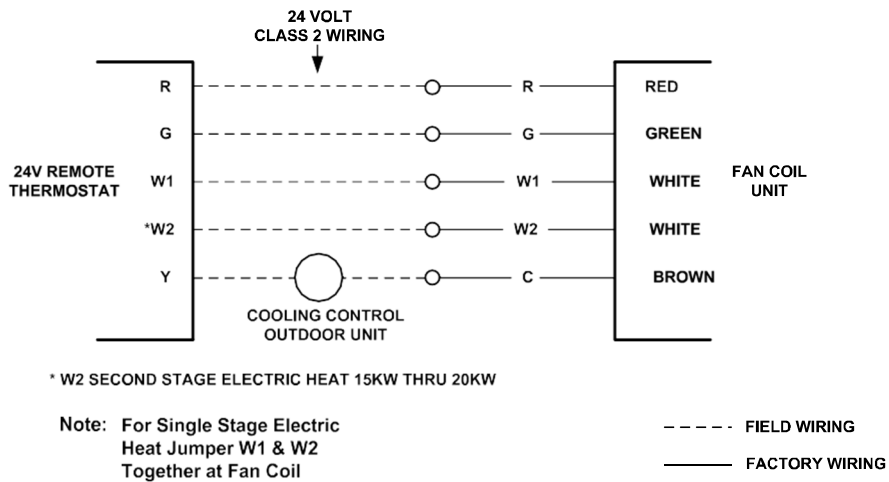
24 VOLT
CLASS 2 WIRING

24V REMOTE THERMOSTAT

R
G
W1
*W2
Y

R
G
W1
W2
C

RED
GREEN
WHITE
WHITE
BROWN

FAN COIL UNIT

COOLING CONTROL
OUTDOOR UNIT

* W2 SECOND STAGE ELECTRIC HEAT 15KW THRU 20KW

Note: For Single Stage Electric Heat Jumper W1 & W2 Together at Fan Coil

FIELD WIRING
FACTORY WIRING